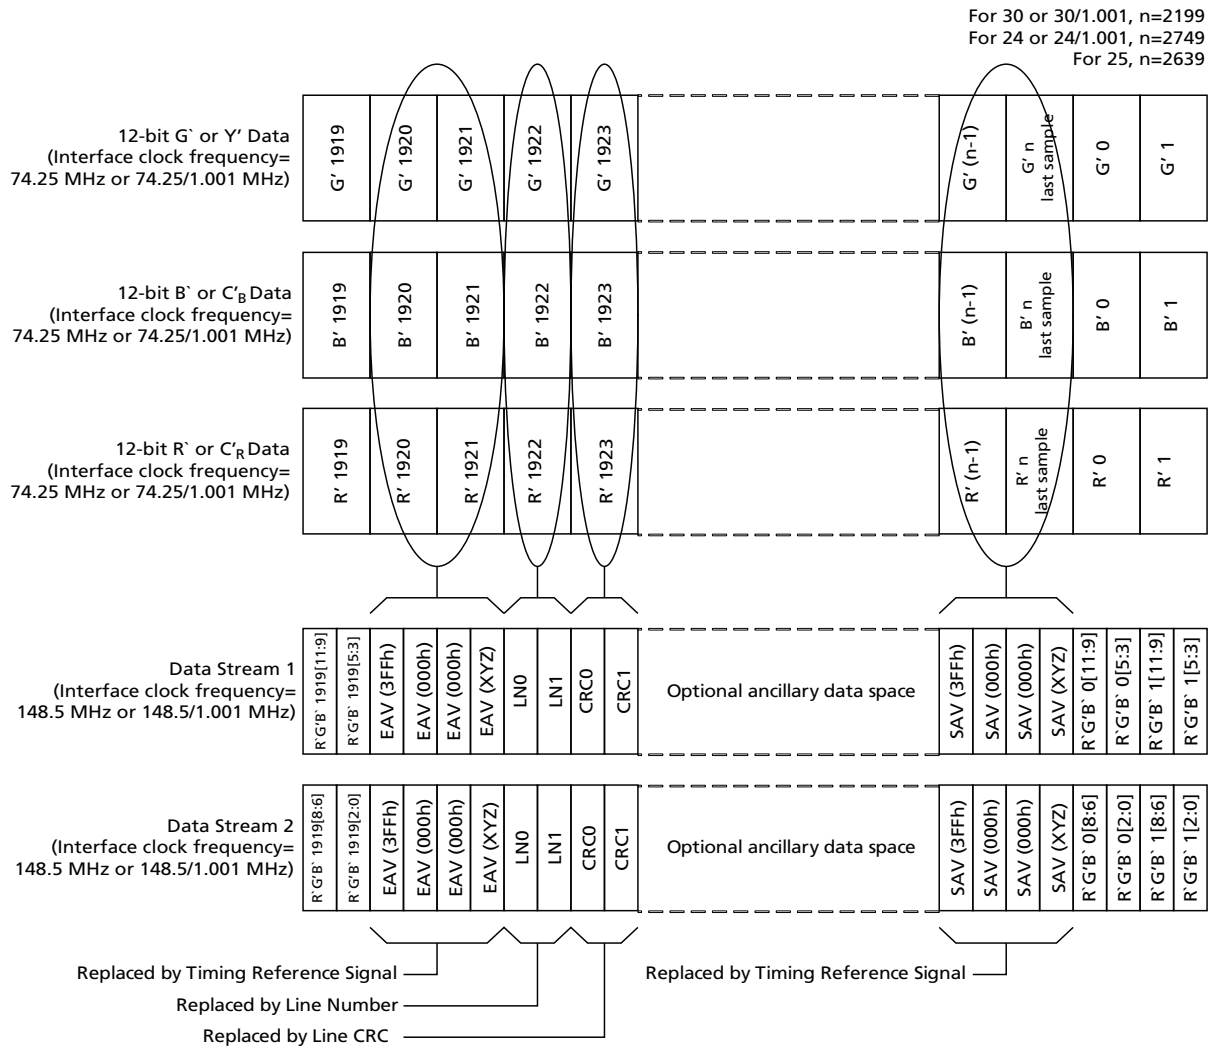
For 30 or 30/1.001, n=2199
For 24 or 24/1.001, n=2749
For 25, n=2639

12-bit G` or Y' Data
(Interface clock frequency=
74.25 MHz or 74.25/1.001 MHz)

G' 1919
G' 1920
G' 1921
G' 1922
G' 1923
G' (n-1)
G' n last sample
G' 0
G' 1

12-bit B` or $C'_B$ Data
(Interface clock frequency=
74.25 MHz or 74.25/1.001 MHz)

B' 1919
B' 1920
B' 1921
B' 1922
B' 1923
B' (n-1)
B' n last sample
B' 0
B' 1

12-bit R` or $C'_R$ Data
(Interface clock frequency=
74.25 MHz or 74.25/1.001 MHz)

R' 1919
R' 1920
R' 1921
R' 1922
R' 1923
R' (n-1)
R' n last sample
R' 0
R' 1

Data Stream 1
(Interface clock frequency=
148.5 MHz or 148.5/1.001 MHz)

R`G'B` 1919[11:9]
R`G'B` 1919[5:3]
EAV (3FFh)
EAV (000h)
EAV (000h)
EAV (XYZ)
LN0
LN1
CRC0
CRC1
Optional ancillary data space
SAV (3FFh)
SAV (000h)
SAV (000h)
SAV (XYZ)
R`G'B` 0[11:9]
R`G'B` 0[5:3]
R`G'B` 1[11:9]
R`G'B` 1[5:3]

Data Stream 2
(Interface clock frequency=
148.5 MHz or 148.5/1.001 MHz)

R`G'B` 1919[8:6]
R`G'B` 1919[2:0]
EAV (3FFh)
EAV (000h)
EAV (000h)
EAV (XYZ)
LN0
LN1
CRC0
CRC1
Optional ancillary data space
SAV (3FFh)
SAV (000h)
SAV (000h)
SAV (XYZ)
R`G'B` 0[8:6]
R`G'B` 0[2:0]
R`G'B` 1[8:6]
R`G'B` 1[2:0]

Replaced by Timing Reference Signal
Replaced by Line Number
Replaced by Line CRC
Replaced by Timing Reference Signal